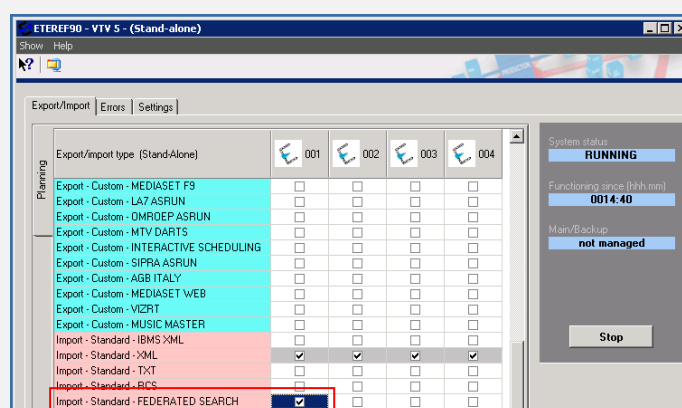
ETEREF90 - VTV 5 - (Stand-alone)

Show Help

Export/Import | Errors | Settings

Planning

| Export/import type (Stand-Alone) | 001 | 002 | 003 | 004 |
|---|---|---|---|---|
| Export - Custom - MEDIASET F9 | ☐ | ☐ | ☐ | ☐ |
| Export - Custom - LA7 ASRUN | ☐ | ☐ | ☐ | ☐ |
| Export - Custom - OMROEP ASRUN | ☐ | ☐ | ☐ | ☐ |
| Export - Custom - MTV DARTS | ☐ | ☐ | ☐ | ☐ |
| Export - Custom - INTERACTIVE SCHEDULING | ☐ | ☐ | ☐ | ☐ |
| Export - Custom - SIPRA ASRUN | ☐ | ☐ | ☐ | ☐ |
| Export - Custom - AGB ITALY | ☐ | ☐ | ☐ | ☐ |
| Export - Custom - MEDIASET WEB | ☐ | ☐ | ☐ | ☐ |
| Export - Custom - VIZRT | ☐ | ☐ | ☐ | ☐ |
| Export - Custom - MUSIC MASTER | ☐ | ☐ | ☐ | ☐ |
| Import - Standard - IBMS XML | ☐ | ☐ | ☐ | ☐ |
| Import - Standard - XML | ☑ | ☑ | ☑ | ☑ |
| Import - Standard - TXT | ☐ | ☐ | ☐ | ☐ |
| Import - Standard - BCS | ☐ | ☐ | ☐ | ☐ |
| Import - Standard - FEDERATED SEARCH | ☑ | ☐ | ☐ | ☐ |

System status
RUNNING

Functioning since (hhh.mm)
0014:40

Main/Backup
not managed

Stop